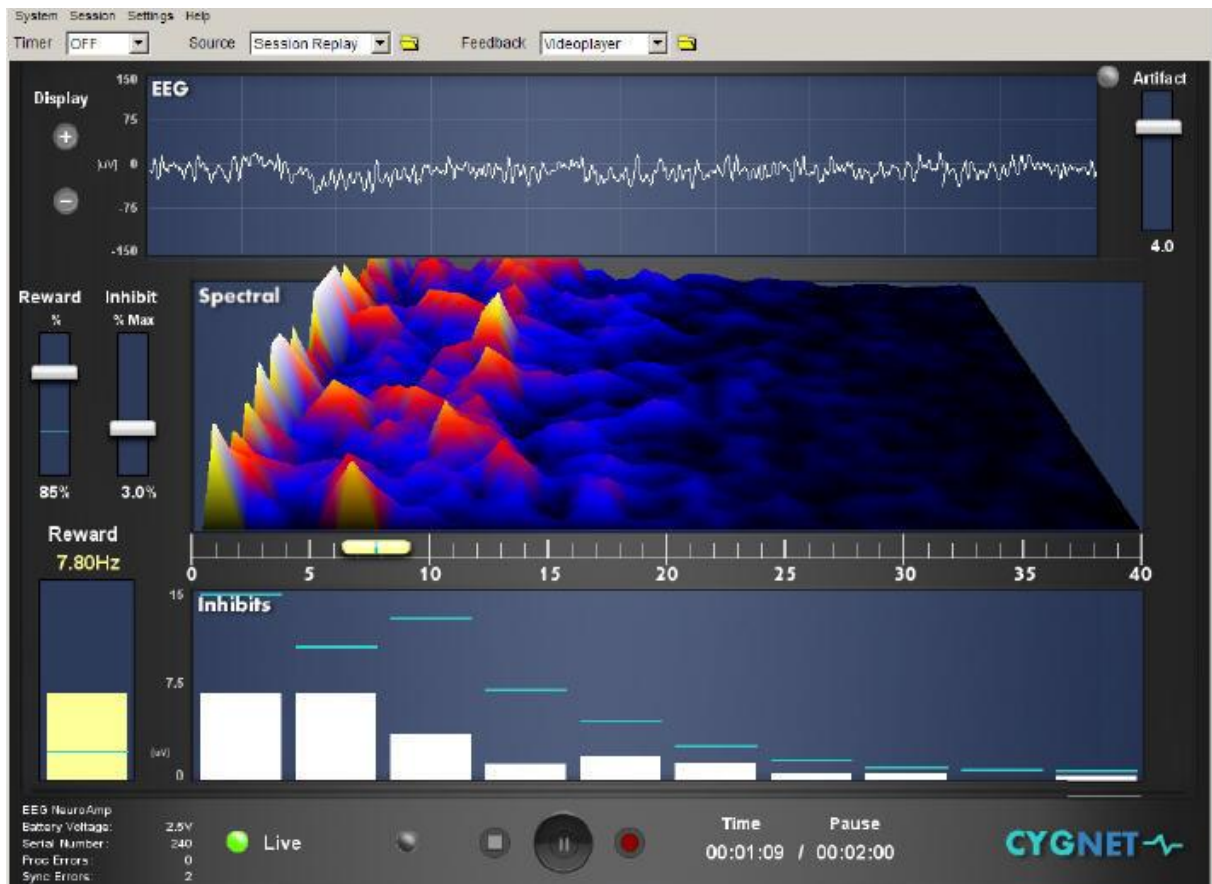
System Session Settings Help
Timer OFF Source Session Replay Feedback Videoplayer

Display
+
−

150 EEG
75
[uV] 0
-75
-150

Artifact
4.0

Reward %
Inhibit % Max
85%
3.0%

Spectral

0 5 10 15 20 25 30 35 40

Reward
7.80Hz

15 Inhibits
7.5
[uV]
0

EEG NeuroAmp
Battery Voltage: 2.5V
Serial Number: 240
Proc Errors: 0
Sync Errors: 2

Live

Time Pause
00:01:09 / 00:02:00

CYGNET